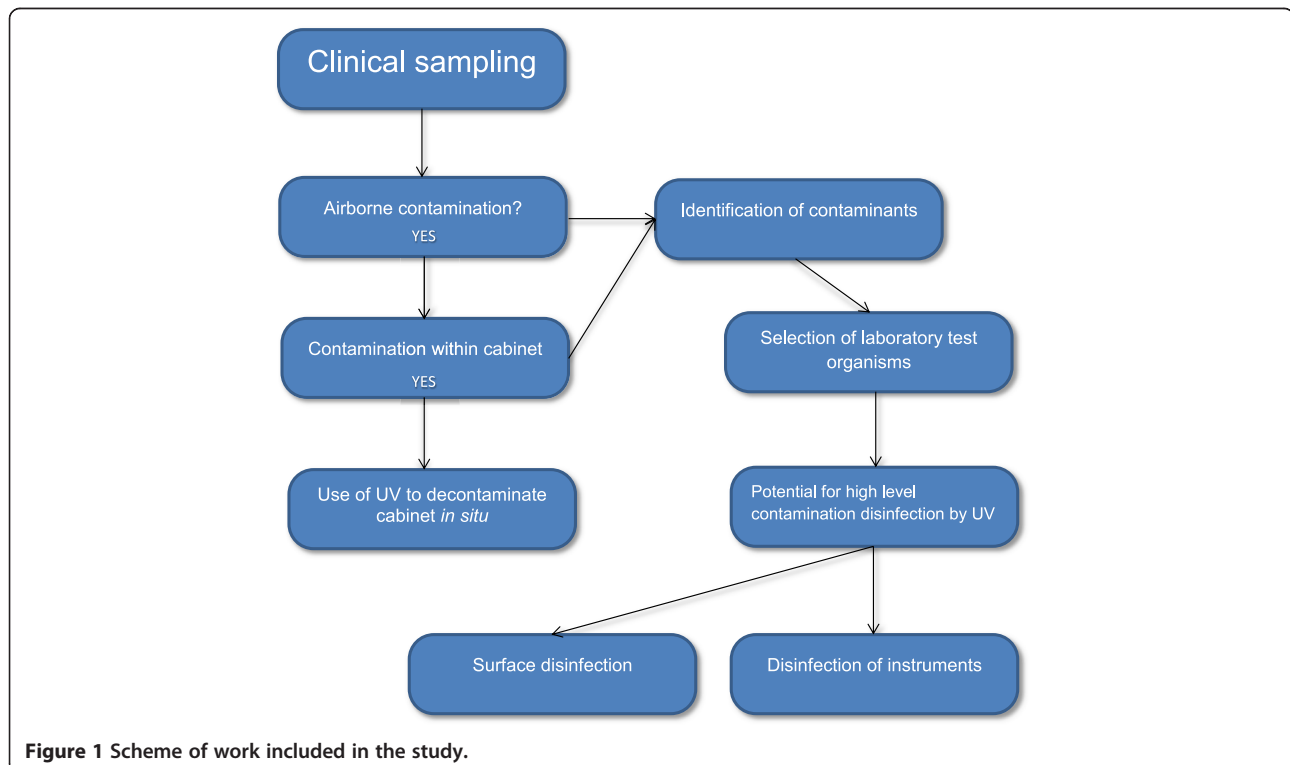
Clinical sampling

Airborne contamination?
YES

Identification of contaminants

Contamination within cabinet
YES

Selection of laboratory test organisms

Use of UV to decontaminate cabinet *in situ*

Potential for high level contamination disinfection by UV

Surface disinfection

Disinfection of instruments

**Figure 1 Scheme of work included in the study.**